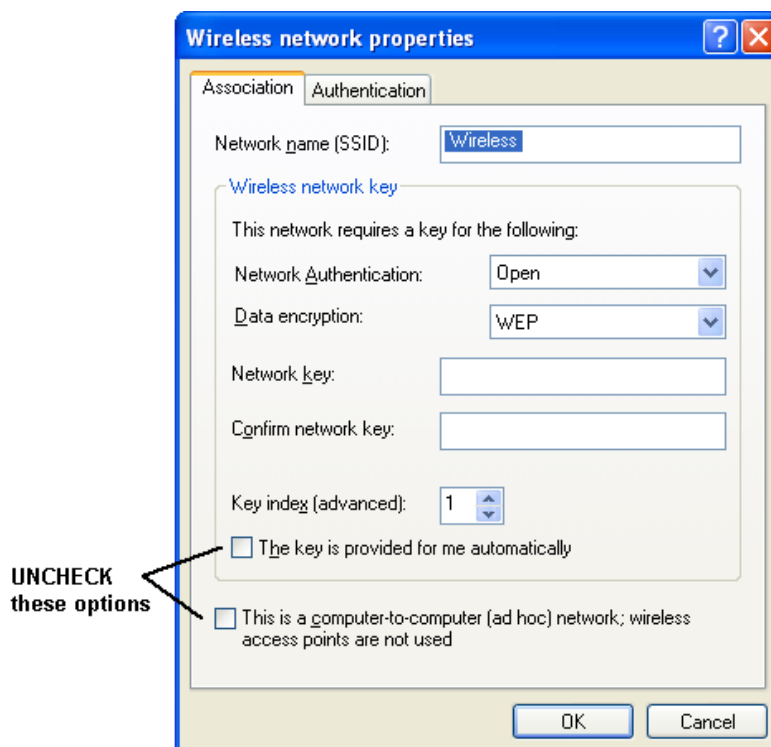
Wireless network properties

?

Association

Authentication

Network name (SSID): Wireless

Wireless network key

This network requires a key for the following:

Network Authentication: Open

Data encryption: WEP

Network key:

Confirm network key:

Key index (advanced): 1

The key is provided for me automatically

UNCHECK these options

This is a computer-to-computer (ad hoc) network; wireless access points are not used

OK

Cancel